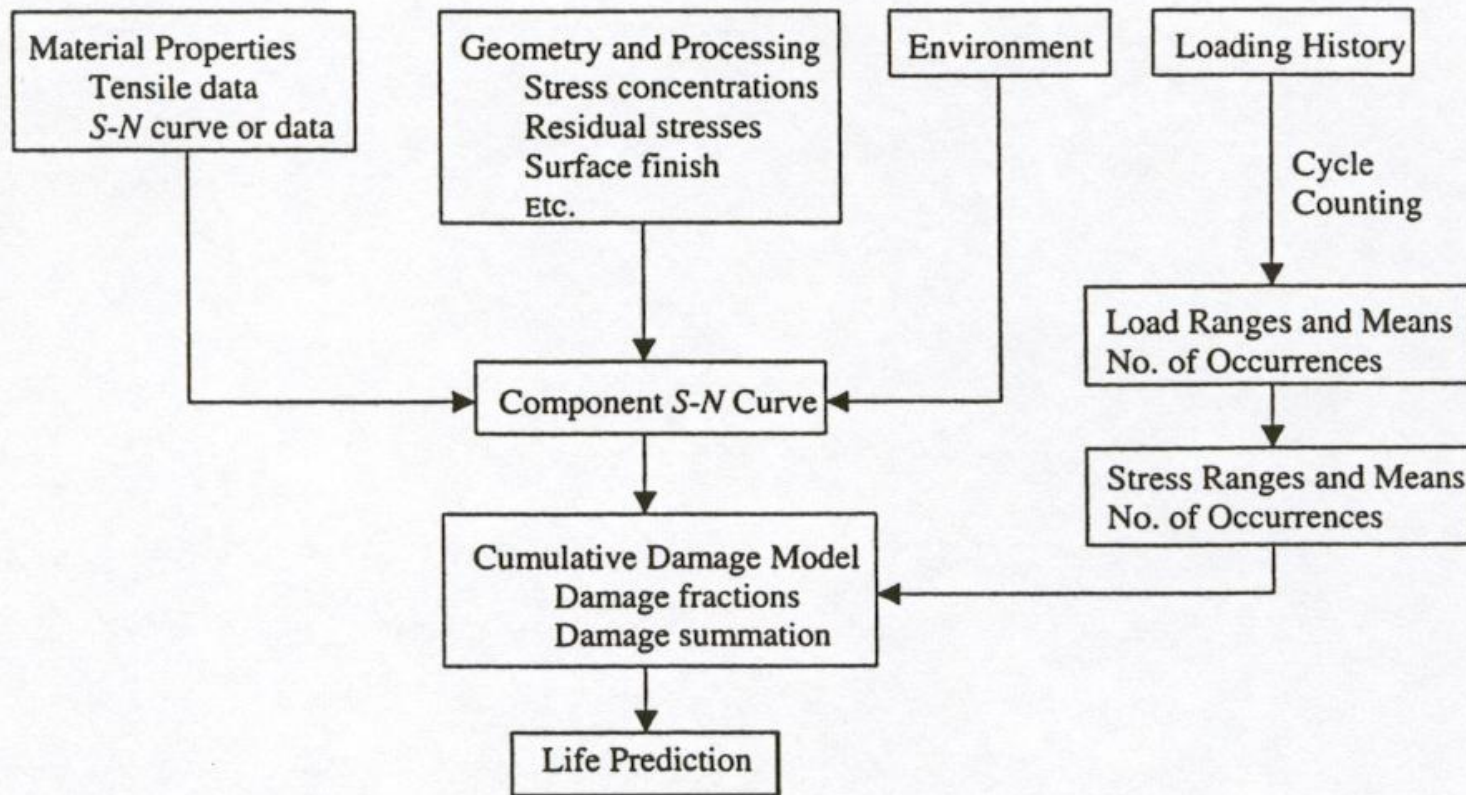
Material Properties
Tensile data
S-N curve or data

Geometry and Processing
Stress concentrations
Residual stresses
Surface finish
Etc.

Environment

Loading History

Cycle Counting

Load Ranges and Means
No. of Occurrences

Component S-N Curve

Stress Ranges and Means
No. of Occurrences

Cumulative Damage Model
Damage fractions
Damage summation

Life Prediction